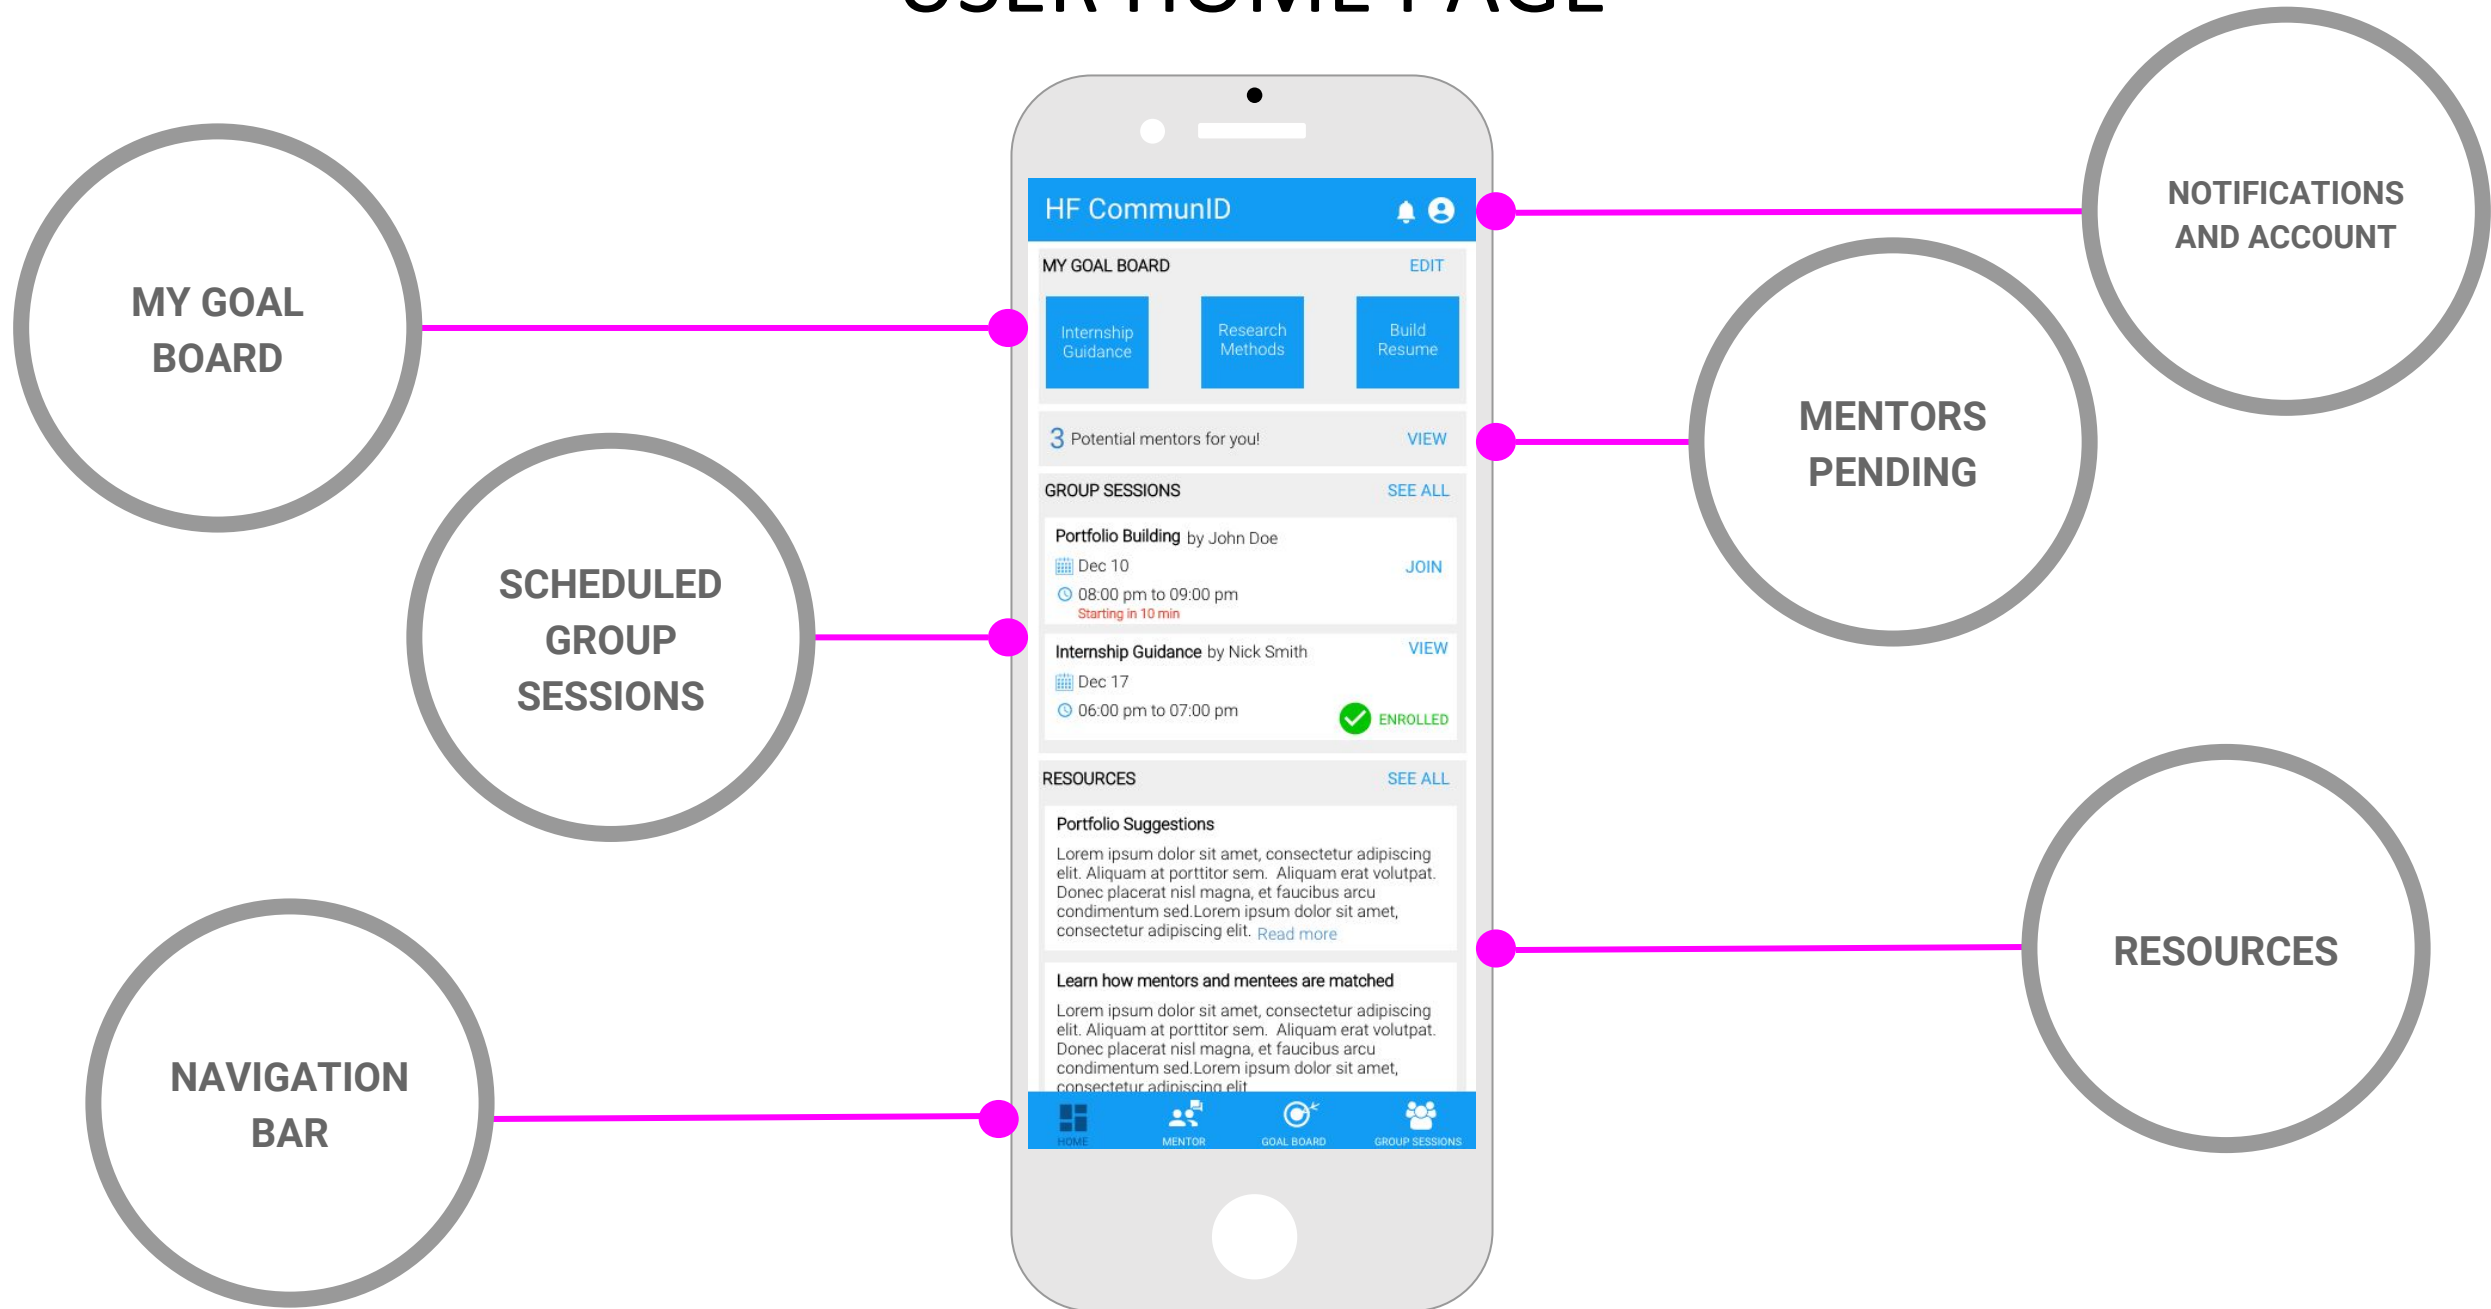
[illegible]

MY GOAL BOARD

SCHEDULED GROUP SESSIONS

NAVIGATION BAR

HF CommunID

MY GOAL BOARD EDIT

Internship Guidance

Research Methods

Build Resume

3 Potential mentors for you! VIEW

GROUP SESSIONS SEE ALL

Portfolio Building by John Doe

Dec 10 JOIN

08:00 pm to 09:00 pm

Starting in 10 min

Internship Guidance by Nick Smith VIEW

Dec 17

06:00 pm to 07:00 pm ENROLLED

RESOURCES SEE ALL

Portfolio Suggestions

Lorem ipsum dolor sit amet, consectetur adipiscing elit. Aliquam at porttitor sem. Aliquam erat volutpat. Donec placerat nisl magna, et faucibus arcu condimentum sed.Lorem ipsum dolor sit amet, consectetur adipiscing elit. Read more

Learn how mentors and mentees are matched

Lorem ipsum dolor sit amet, consectetur adipiscing elit. Aliquam at porttitor sem. Aliquam erat volutpat. Donec placerat nisl magna, et faucibus arcu condimentum sed.Lorem ipsum dolor sit amet, consectetur adipiscing elit.

HOME MENTOR GOAL BOARD GROUP SESSIONS

NOTIFICATIONS AND ACCOUNT

MENTORS PENDING

RESOURCES